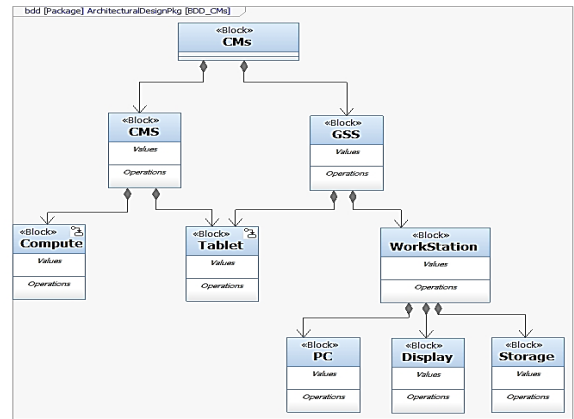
bdd [Package] ArchitecturalDesignPkg [BDD_CMs]

«Block»
CMs

«Block»
CMS
Values
Operations

«Block»
GSS
Values
Operations

«Block»
Compute
Values
Operations

«Block»
Tablet
Values
Operations

«Block»
WorkStation
Values
Operations

«Block»
PC
Values
Operations

«Block»
Display
Values
Operations

«Block»
Storage
Values
Operations